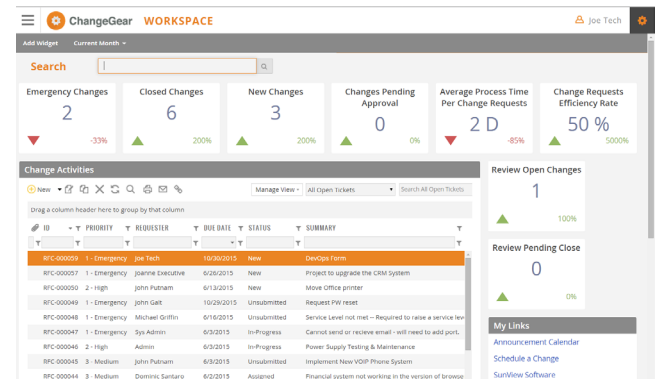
ChangeGear WORKSPACE

Joe Tech

Add Widget Current Month

Search

Emergency Changes
2
-33%

Closed Changes
6
200%

New Changes
3
200%

Changes Pending Approval
0
0%

Average Process Time Per Change Requests
2 D
-85%

Change Requests Efficiency Rate
50 %
5000%

Change Activities

New

Manage View

All Open Tickets

Search All Open Tickets

Drag a column header here to group by that column

| ID | PRIORITY | REQUESTER | DUE DATE | STATUS | SUMMARY |
|---|---|---|---|---|---|
| RFC-000059 | 1 - Emergency | Joe Tech | 10/30/2015 | New | DevOps Form |
| RFC-000057 | 1 - Emergency | Joanne Executive | 6/26/2015 | New | Project to upgrade the CRM System |
| RFC-000050 | 2 - High | John Putnam | 6/13/2015 | New | Move Office printer |
| RFC-000049 | 1 - Emergency | John Galt | 10/29/2015 | Unsubmitted | Request PW reset |
| RFC-000048 | 1 - Emergency | Michael Griffin | 6/16/2015 | Unsubmitted | Service Level not met -- Required to raise a service lev |
| RFC-000047 | 1 - Emergency | Sys Admin | 6/3/2015 | In-Progress | Cannot send or recieve email - will need to add port. |
| RFC-000046 | 2 - High | Admin | 6/3/2015 | In-Progress | Power Supply Testing & Maintenance |
| RFC-000045 | 3 - Medium | John Putnam | 6/3/2015 | New | Implement New VOIP Phone System |
| RFC-000044 | 3 - Medium | Dominic Santaro | 6/2/2015 | Assigned | Financial system not working in the version of browse |

Review Open Changes
1
100%

Review Pending Close
0
0%

My Links
Announcement Calendar
Schedule a Change
SunView Software